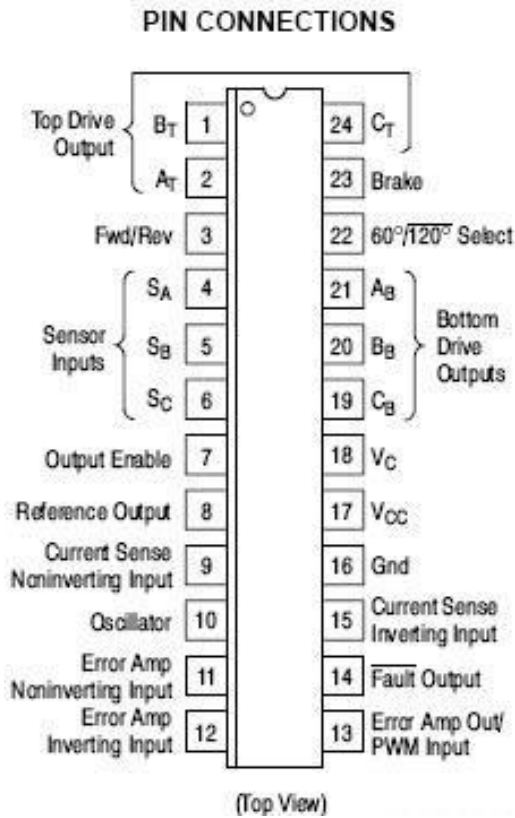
PIN CONNECTIONS

Top Drive Output
$B_T$ 1
$A_T$ 2
Fwd/Rev 3
Sensor Inputs
$S_A$ 4
$S_B$ 5
$S_C$ 6
Output Enable 7
Reference Output 8
Current Sense Noninverting Input 9
Oscillator 10
Error Amp Noninverting Input 11
Error Amp Inverting Input 12

24 $C_T$
23 Brake
22 $60°/\overline{120°}$ Select
21 $A_B$
20 $B_B$
19 $C_B$
Bottom Drive Outputs
18 $V_C$
17 $V_{CC}$
16 Gnd
15 Current Sense Inverting Input
14 $\overline{\text{Fault}}$ Output
13 Error Amp Out/ PWM Input

(Top View)